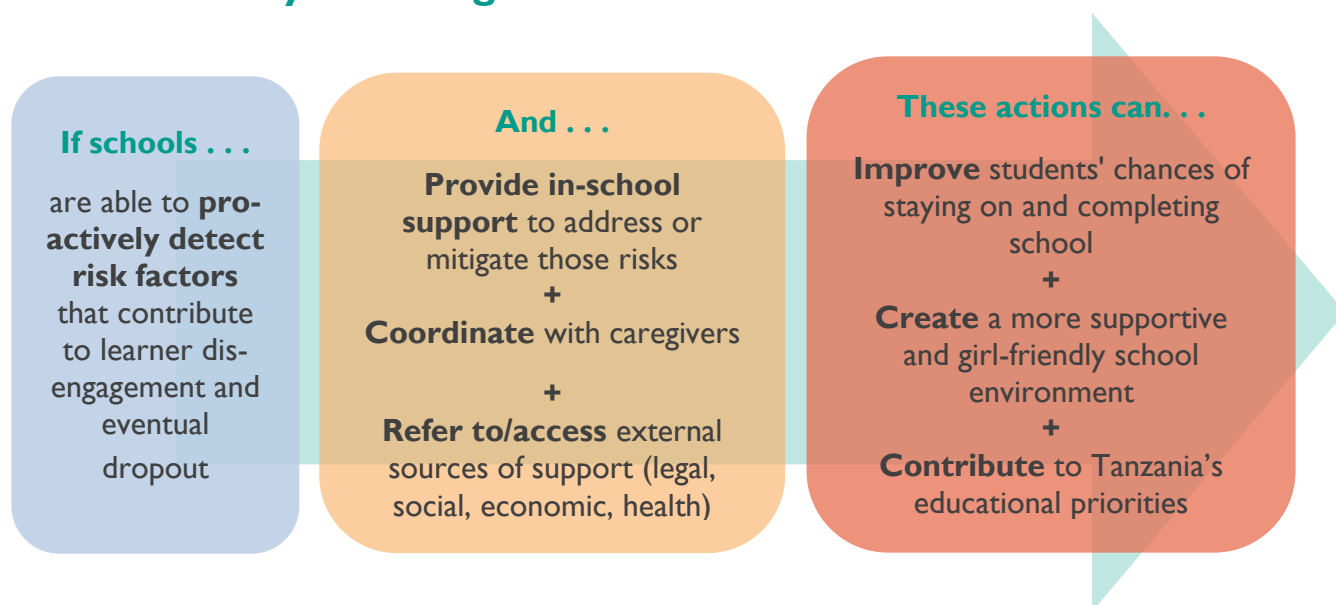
If schools . . .

are able to **proactively detect risk factors** that contribute to learner disengagement and eventual dropout

And . . .

**Provide in-school support** to address or mitigate those risks
+
**Coordinate** with caregivers
+
**Refer to/access** external sources of support (legal, social, economic, health)

These actions can. . .

**Improve** students' chances of staying on and completing school
+
**Create** a more supportive and girl-friendly school environment
+
**Contribute** to Tanzania's educational priorities